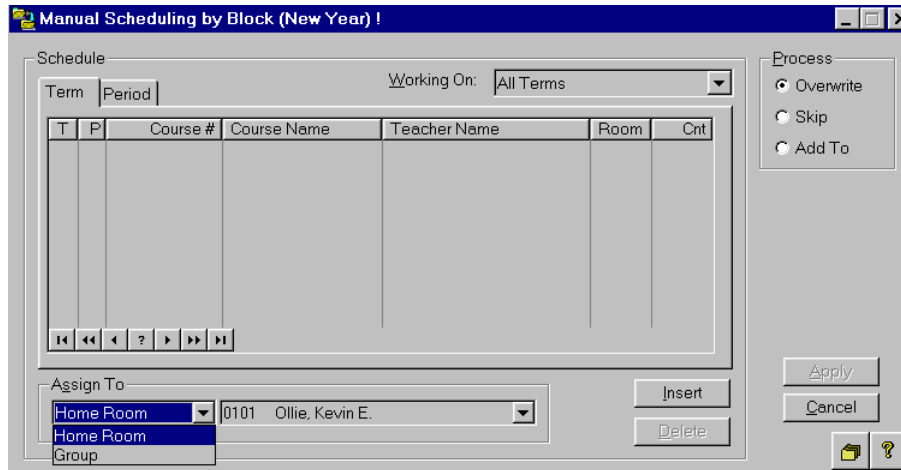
Manual Scheduling by Block (New Year) !

Schedule

Term | Period

Working On: All Terms

| T | P | Course # | Course Name | Teacher Name | Room | Cnt |
|---|---|---|---|---|---|---|
| | | | | | | |

?

Assign To

Home Room

0101 Ollie, Kevin E.

Home Room
Group

Insert

Delete

Process

Overwrite

Skip

Add To

Apply

Cancel

?